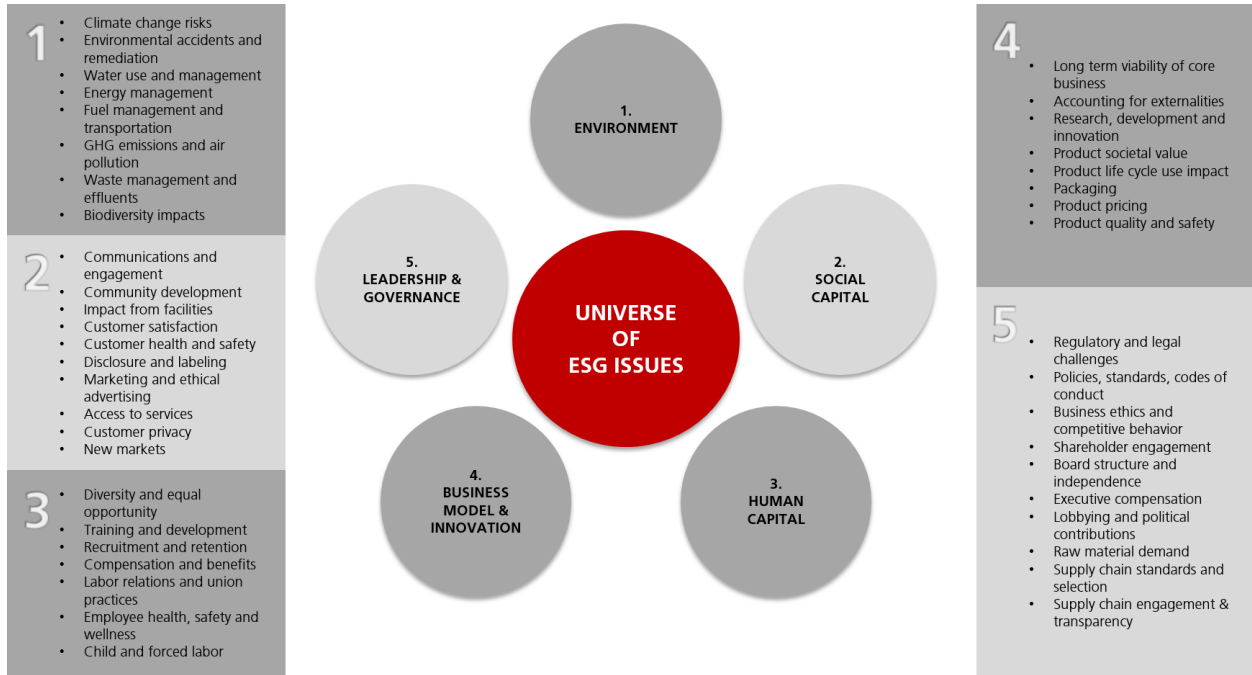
1
- Climate change risks
- Environmental accidents and remediation
- Water use and management
- Energy management
- Fuel management and transportation
- GHG emissions and air pollution
- Waste management and effluents
- Biodiversity impacts

2
- Communications and engagement
- Community development
- Impact from facilities
- Customer satisfaction
- Customer health and safety
- Disclosure and labeling
- Marketing and ethical advertising
- Access to services
- Customer privacy
- New markets

3
- Diversity and equal opportunity
- Training and development
- Recruitment and retention
- Compensation and benefits
- Labor relations and union practices
- Employee health, safety and wellness
- Child and forced labor

1. ENVIRONMENT

5. LEADERSHIP & GOVERNANCE

2. SOCIAL CAPITAL

UNIVERSE OF ESG ISSUES

4. BUSINESS MODEL & INNOVATION

3. HUMAN CAPITAL

4
- Long term viability of core business
- Accounting for externalities
- Research, development and innovation
- Product societal value
- Product life cycle use impact
- Packaging
- Product pricing
- Product quality and safety

5
- Regulatory and legal challenges
- Policies, standards, codes of conduct
- Business ethics and competitive behavior
- Shareholder engagement
- Board structure and independence
- Executive compensation
- Lobbying and political contributions
- Raw material demand
- Supply chain standards and selection
- Supply chain engagement & transparency